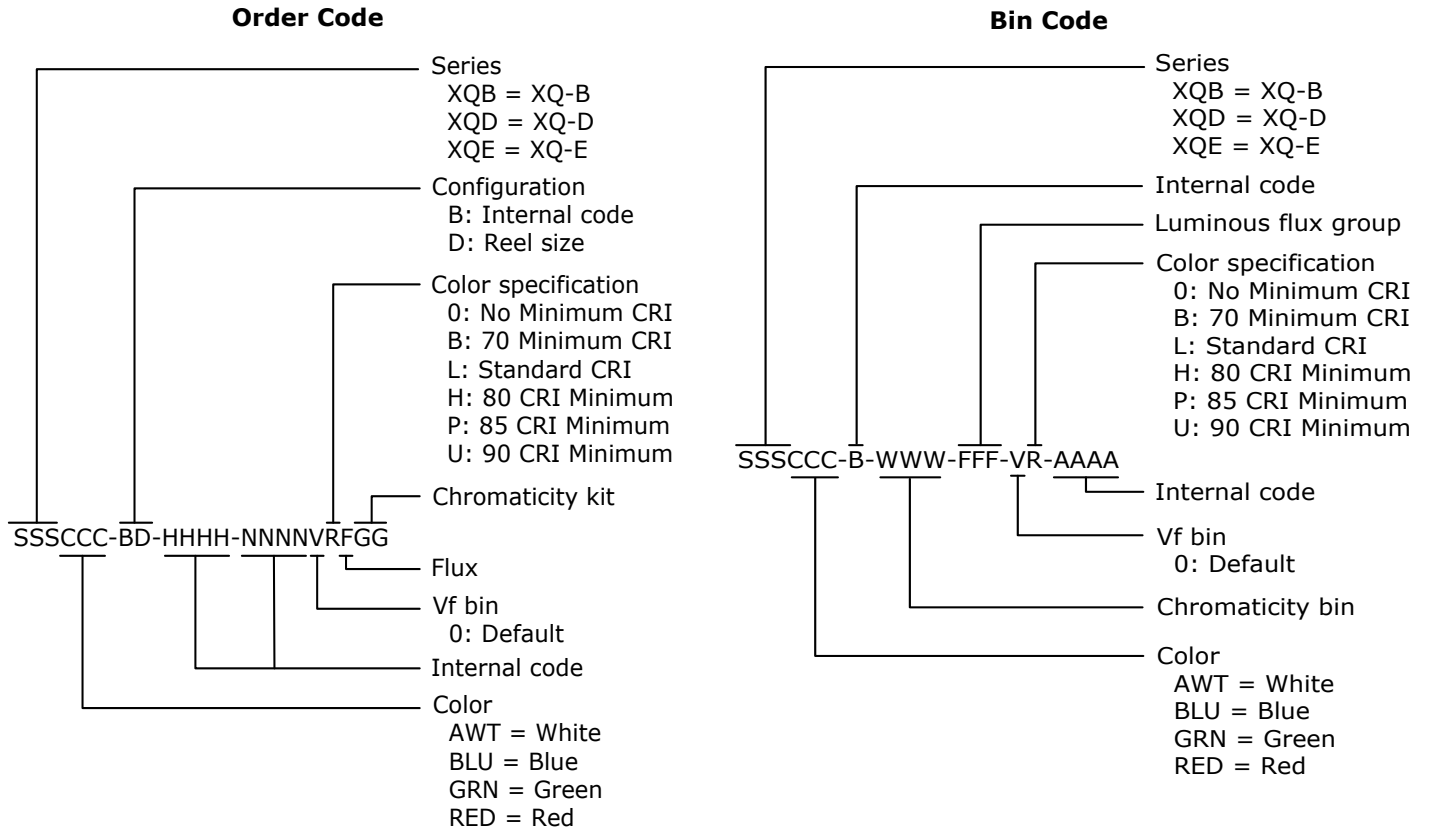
Order Code

Series
XQB = XQ-B
XQD = XQ-D
XQE = XQ-E

Configuration
B: Internal code
D: Reel size

Color specification
0: No Minimum CRI
B: 70 Minimum CRI
L: Standard CRI
H: 80 CRI Minimum
P: 85 CRI Minimum
U: 90 CRI Minimum

Chromaticity kit

SSSCCC-BD-HHHH-NNNNVRFGG

Flux

Vf bin
0: Default

Internal code

Color
AWT = White
BLU = Blue
GRN = Green
RED = Red

Bin Code

Series
XQB = XQ-B
XQD = XQ-D
XQE = XQ-E

Internal code

Luminous flux group

Color specification
0: No Minimum CRI
B: 70 Minimum CRI
L: Standard CRI
H: 80 CRI Minimum
P: 85 CRI Minimum
U: 90 CRI Minimum

SSSCCC-B-WWW-FFF-VR-AAAA

Internal code

Vf bin
0: Default

Chromaticity bin

Color
AWT = White
BLU = Blue
GRN = Green
RED = Red